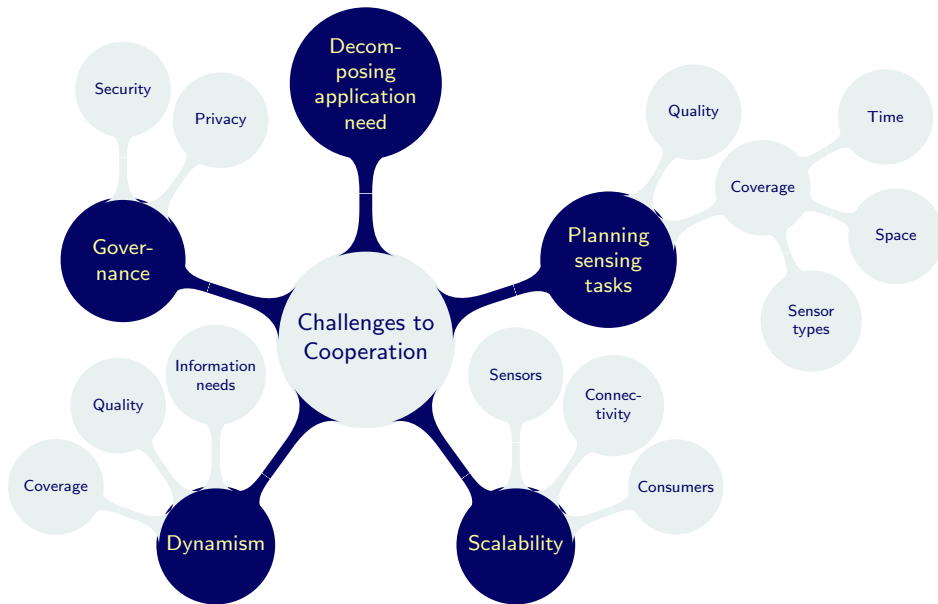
Challenges to Cooperation

Decomposing application need

Planning sensing tasks

Quality

Coverage

Time

Space

Sensor types

Scalability

Sensors

Connectivity

Consumers

Dynamism

Information needs

Quality

Coverage

Governance

Security

Privacy